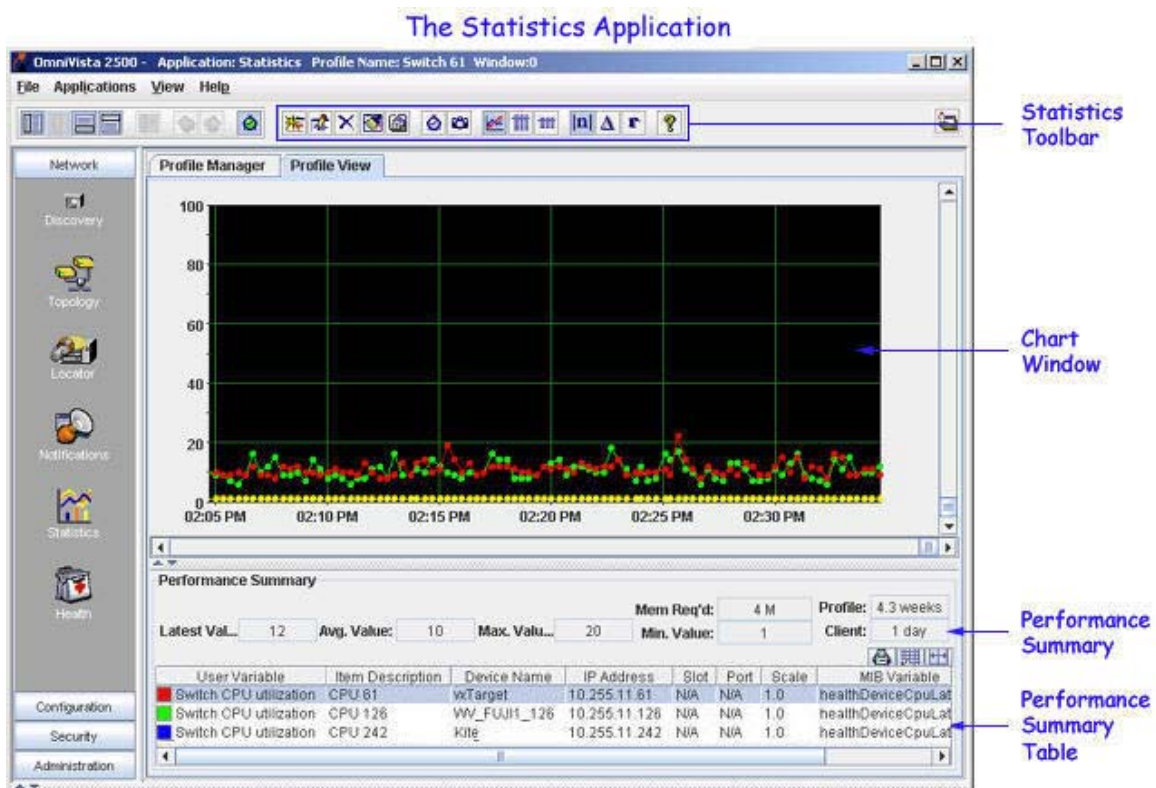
The Statistics Application

OmniVista 2500 - Application: Statistics Profile Name: Switch 61 Window:0

File Applications View Help

Statistics Toolbar

Network

Discovery

Topology

Locator

Notifications

Statistics

Health

Configuration

Security

Administration

Profile Manager

Profile View

100

80

60

40

20

0

02:05 PM 02:10 PM 02:15 PM 02:20 PM 02:25 PM 02:30 PM

Chart Window

Performance Summary

Mem Req'd: 4 M

Profile: 4.3 weeks

Latest Val... 12 Avg. Value: 10 Max. Valu... 20 Min. Value: 1 Client: 1 day

Performance Summary

| User Variable | Item Description | Device Name | IP Address | Slot | Port | Scale | MIB Variable |
|---|---|---|---|---|---|---|---|
| Switch CPU utilization | CPU 61 | vxTarget | 10.255.11.61 | N/A | N/A | 1.0 | healthDeviceCpuLat |
| Switch CPU utilization | CPU 126 | VV_FUJI1_126 | 10.255.11.126 | N/A | N/A | 1.0 | healthDeviceCpuLat |
| Switch CPU utilization | CPU 242 | Kite | 10.255.11.242 | N/A | N/A | 1.0 | healthDeviceCpuLat |

Performance Summary Table